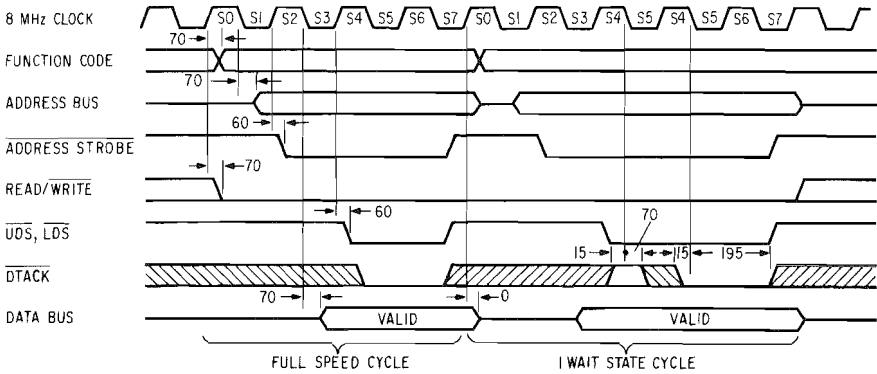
8 MHz CLOCK
S0 S1 S2 S3 S4 S5 S6 S7 S0 S1 S2 S3 S4 S5 S4 S5 S6 S7
70
FUNCTION CODE
70
ADDRESS BUS
60
$\overline{\text{ADDRESS STROBE}}$
70
READ/$\overline{\text{WRITE}}$
60
$\overline{\text{UDS}}$, $\overline{\text{LDS}}$
70
15
115
195
$\overline{\text{DTACK}}$
70
0
DATA BUS
VALID
VALID
FULL SPEED CYCLE
1 WAIT STATE CYCLE